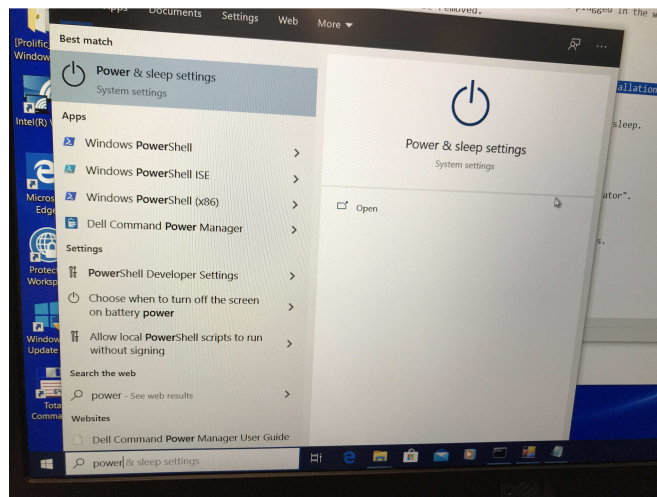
Apps Documents Settings Web More ▾

Best match

Power & sleep settings
System settings

Apps

Windows PowerShell >

Windows PowerShell ISE >

Windows PowerShell (x86) >

Dell Command Power Manager >

Settings

PowerShell Developer Settings >

Choose when to turn off the screen on battery power >

Allow local PowerShell scripts to run without signing >

Search the web

power - See web results >

Websites

Dell Command Power Manager User Guide

Power & sleep settings
System settings

Open

power & sleep settings

[Prolific
Window

Intel(R) V

Micros
Edge

Protec
Worksp

Window
Update

Tota
Comma

removed.

plugged in the w

allation

sleep.

ator".

s.